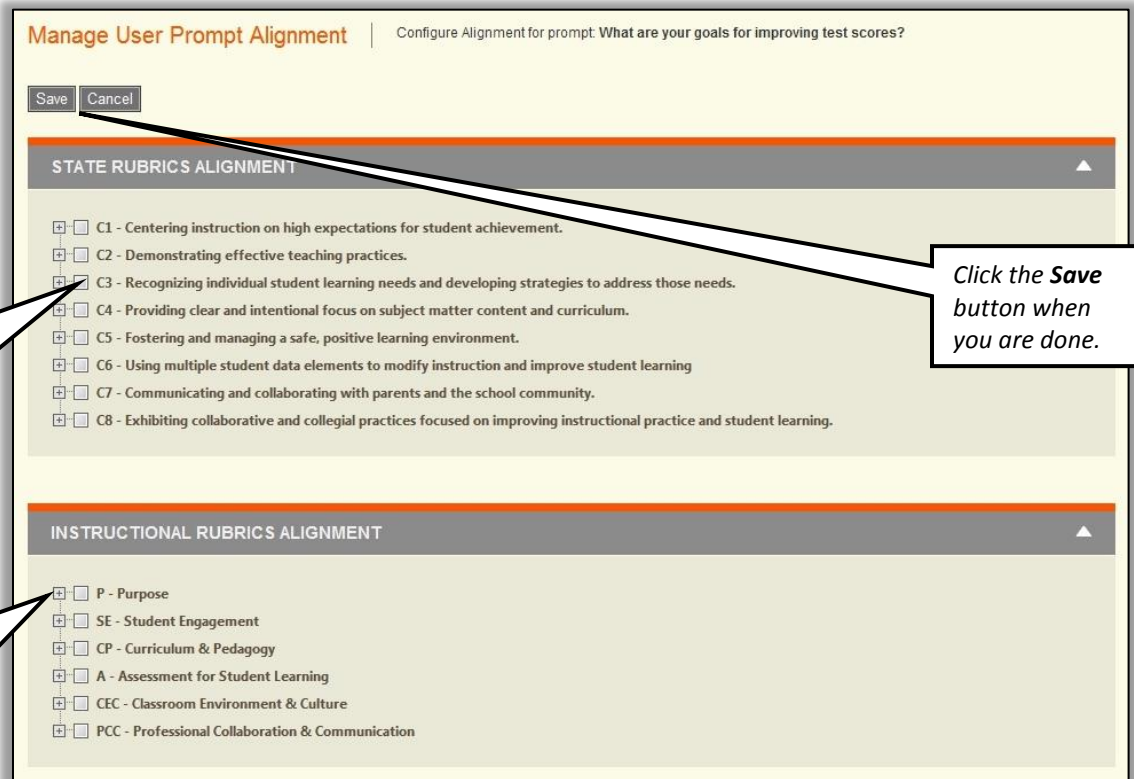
Manage User Prompt Alignment | Configure Alignment for prompt: What are your goals for improving test scores?

Save Cancel

STATE RUBRICS ALIGNMENT

C1 - Centering instruction on high expectations for student achievement.
C2 - Demonstrating effective teaching practices.
C3 - Recognizing individual student learning needs and developing strategies to address those needs.
C4 - Providing clear and intentional focus on subject matter content and curriculum.
C5 - Fostering and managing a safe, positive learning environment.
C6 - Using multiple student data elements to modify instruction and improve student learning
C7 - Communicating and collaborating with parents and the school community.
C8 - Exhibiting collaborative and collegial practices focused on improving instructional practice and student learning.

Click the **Save** button when you are done.

INSTRUCTIONAL RUBRICS ALIGNMENT

P - Purpose
SE - Student Engagement
CP - Curriculum & Pedagogy
A - Assessment for Student Learning
CEC - Classroom Environment & Culture
PCC - Professional Collaboration & Communication